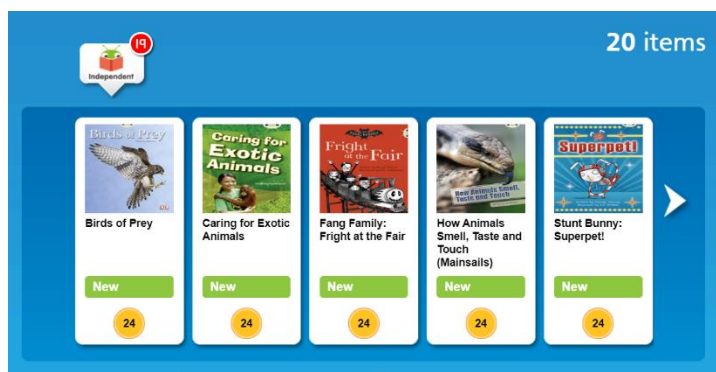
19
Independent

20 items

Birds of Prey
Birds of Prey
New
24

Caring for Exotic Animals
Caring for Exotic Animals
New
24

Fright at the Fair
Fang Family: Fright at the Fair
New
24

How Animals Smell, Taste and Touch
How Animals Smell, Taste and Touch (Mainsails)
New
24

Superpet!
Stunt Bunny: Superpet!
New
24